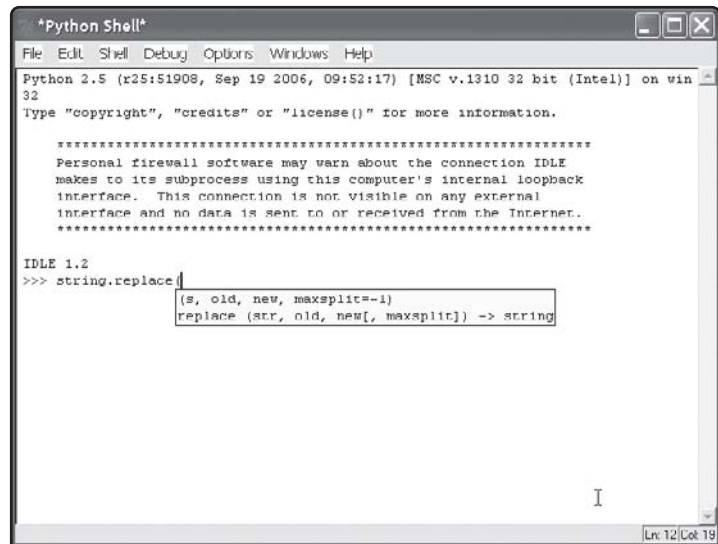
*Python Shell*

File Edit Shell Debug Options Windows Help

Python 2.5 (r25:51908, Sep 19 2006, 09:52:17) [MSC v.1310 32 bit (Intel)] on win32
Type "copyright", "credits" or "license()" for more information.

****************************************************************
Personal firewall software may warn about the connection IDLE makes to its subprocess using this computer's internal loopback interface. This connection is not visible on any external interface and no data is sent to or received from the Internet.
****************************************************************

IDLE 1.2
>>> string.replace(

(s, old, new, maxsplit=-1)
replace (str, old, new[, maxsplit]) -> string

Ln: 12 Col: 19